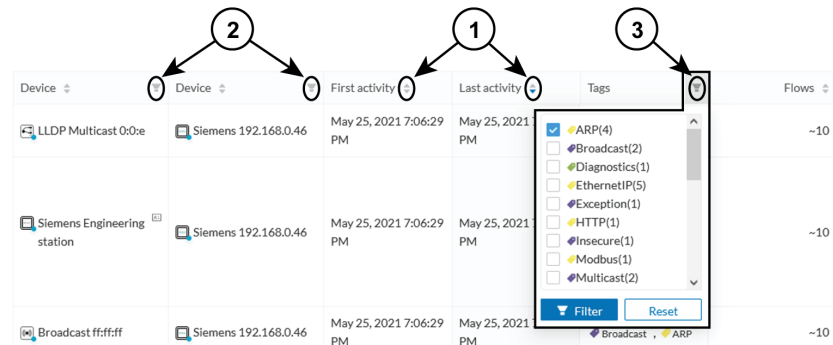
2 1 3

| Device | Device | First activity | Last activity | Tags | Flows |
|---|---|---|---|---|---|
| LLDP Multicast 0:0:e | Siemens 192.168.0.46 | May 25, 2021 7:06:29 PM | May 25, 2021 | | ~10 |
| Siemens Engineering station | Siemens 192.168.0.46 | May 25, 2021 7:06:29 PM | May 25, 2021 | | ~10 |
| Broadcast ff:ff:ff | Siemens 192.168.0.46 | May 25, 2021 7:06:29 PM | May 25, 2021 | Broadcast ARP | ~10 |

ARP(4)
Broadcast(2)
Diagnostics(1)
EthernetIP(5)
Exception(1)
HTTP(1)
Insecure(1)
Modbus(1)
Multicast(2)

Filter
Reset